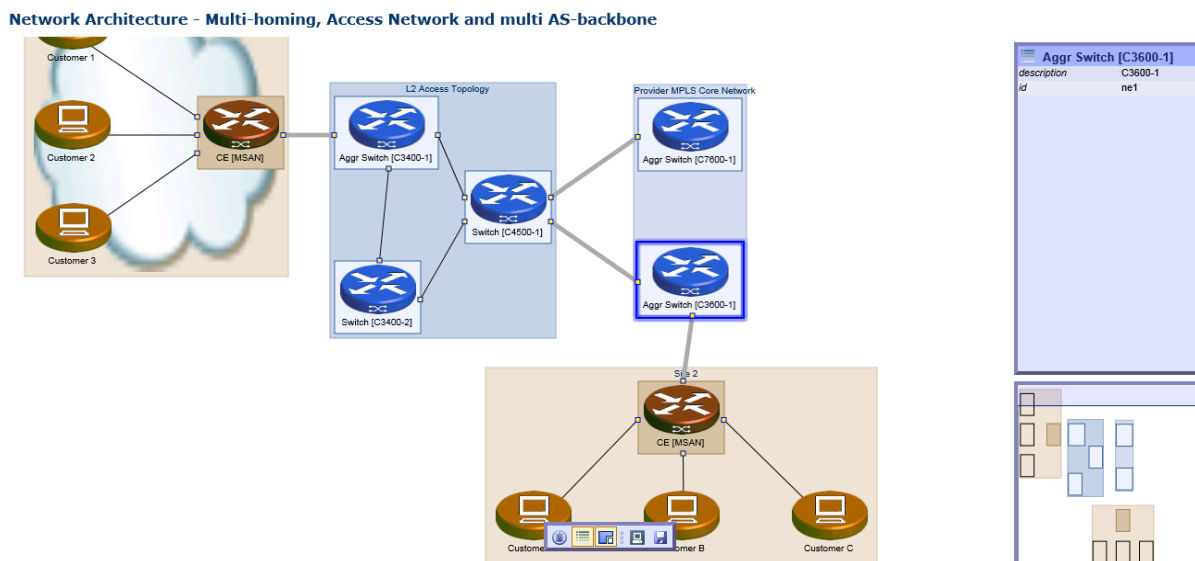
Network Architecture - Multi-homing, Access Network and multi AS-backbone

Customer 1

Customer 2

Customer 3

CE [MSAN]

L2 Access Topology

Aggr Switch [C3400-1]

Switch [C4500-1]

Switch [C3400-2]

Provider MPLS Core Network

Aggr Switch [C7600-1]

Aggr Switch [C3600-1]

Site 2

CE [MSAN]

Custome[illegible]

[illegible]omer B

Customer C

Aggr Switch [C3600-1]

| | |
|---|---|
| description | C3600-1 |
| id | ne1 |